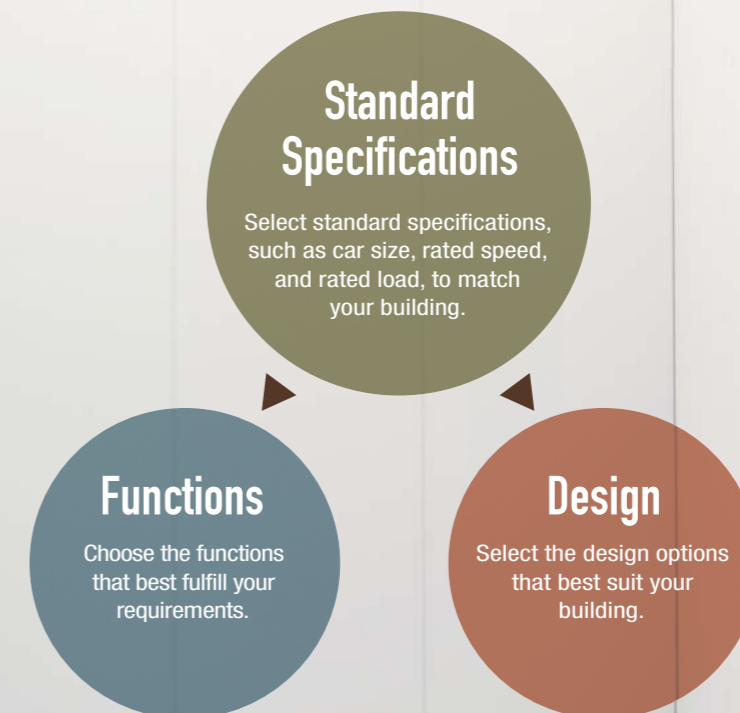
Standard Specifications

Select standard specifications, such as car size, rated speed, and rated load, to match your building.

Functions

Choose the functions that best fulfill your requirements.

Design

Select the design options that best suit your building.